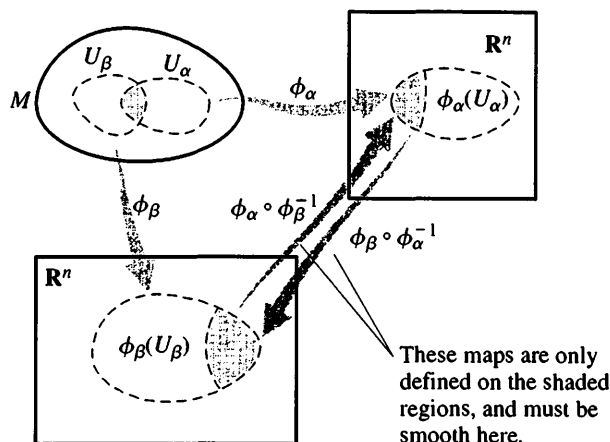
$\mathbf{R}^n$

$U_\beta$ $U_\alpha$

$M$

$\phi_\alpha$

$\phi_\alpha(U_\alpha)$

$\phi_\beta$

$\phi_\alpha \circ \phi_\beta^{-1}$

$\phi_\beta \circ \phi_\alpha^{-1}$

$\mathbf{R}^n$

$\phi_\beta(U_\beta)$

These maps are only defined on the shaded regions, and must be smooth here.